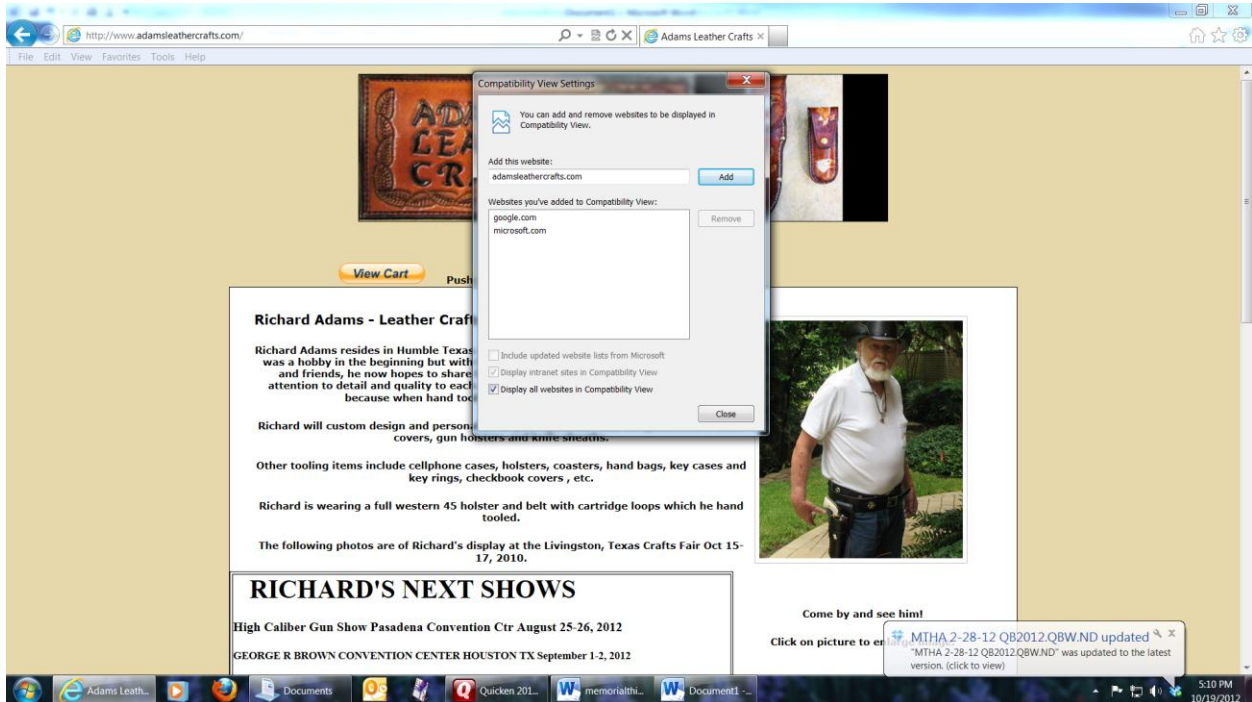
http://www.adamsleathercrafts.com/

Adams Leather Crafts ×

File Edit View Favorites Tools Help

ADA LEA CR

View Cart

Push

Compatibility View Settings

You can add and remove websites to be displayed in Compatibility View.

Add this website:

adamsleathercrafts.com

Add

Websites you've added to Compatibility View:

google.com
microsoft.com

Remove

Include updated website lists from Microsoft

Display intranet sites in Compatibility View

Display all websites in Compatibility View

Close

Richard Adams - Leather Craft

Richard Adams resides in Humble Texas was a hobby in the beginning but with and friends, he now hopes to share attention to detail and quality to each because when hand too

Richard will custom design and person covers, gun holsters and knife sheaths.

Other tooling items include cellphone cases, holsters, coasters, hand bags, key cases and key rings, checkbook covers , etc.

Richard is wearing a full western 45 holster and belt with cartridge loops which he hand tooled.

The following photos are of Richard's display at the Livingston, Texas Crafts Fair Oct 15-17, 2010.

RICHARD'S NEXT SHOWS

High Caliber Gun Show Pasadena Convention Ctr August 25-26, 2012

GEORGE R BROWN CONVENTION CENTER HOUSTON TX September 1-2, 2012

Come by and see him!

Click on picture to en

MTHA 2-28-12 QB2012.QBW.ND updated

"MTHA 2-28-12 QB2012.QBW.ND" was updated to the latest version. (click to view)

Adams Leath...

Documents

Quicken 201...

memorialthi...

Document1 -...

5:10 PM
10/19/2012